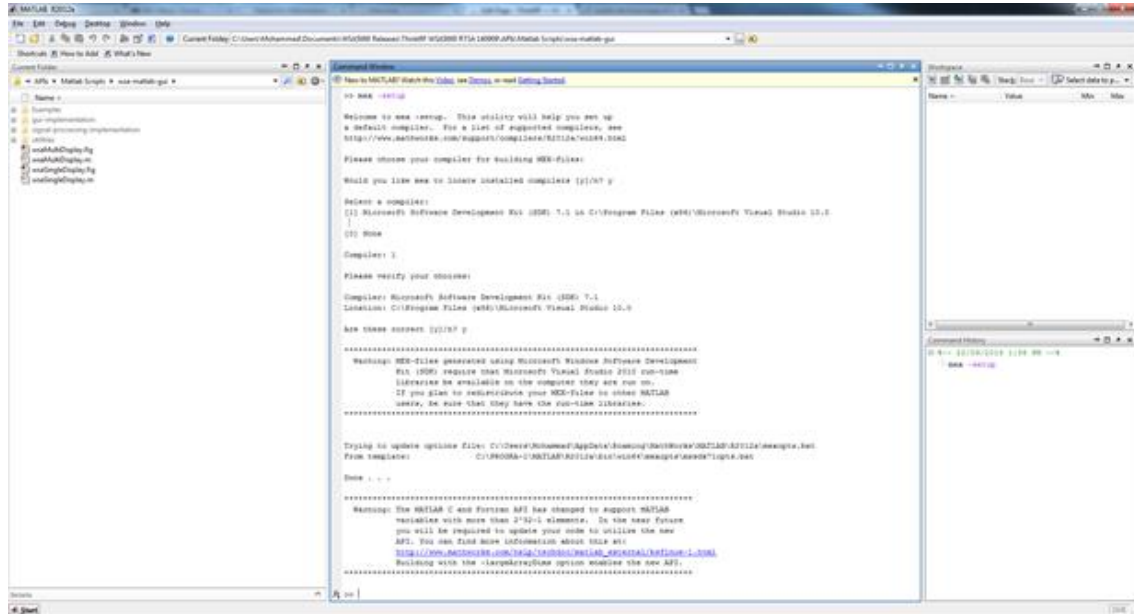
MATLAB R2012a

File Edit Debug Desktop Window Help

Current Folder: C:\Users\Mohammad\Documents\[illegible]

Shortcuts How to Add What's New

Current Folder

APIs ▸ Matlab Scripts ▸ wsa-matlab-gui ▸

Name

Examples
gui-implementation
signal-processing-implementation
utilities
wsaMultiDisplay.fig
wsaMultiDisplay.m
wsaSingleDisplay.fig
wsaSingleDisplay.m

Command Window

New to MATLAB? Watch this Video, see Demos, or read Getting Started.

>> mex -setup

Welcome to mex -setup. This utility will help you set up a default compiler. For a list of supported compilers, see http://www.mathworks.com/support/compilers/R2012a/win64.html

Please choose your compiler for building MEX-files:

Would you like mex to locate installed compilers [y]/n? y

Select a compiler:
[1] Microsoft Software Development Kit (SDK) 7.1 in C:\Program Files (x86)\Microsoft Visual Studio 10.0

[0] None

Compiler: 1

Please verify your choices:

Compiler: Microsoft Software Development Kit (SDK) 7.1
Location: C:\Program Files (x86)\Microsoft Visual Studio 10.0

Are these correct [y]/n? y

***************************************************************************
Warning: MEX-files generated using Microsoft Windows Software Development Kit (SDK) require that Microsoft Visual Studio 2010 run-time libraries be available on the computer they are run on. If you plan to redistribute your MEX-files to other MATLAB users, be sure that they have the run-time libraries.
***************************************************************************

Trying to update options file: C:\Users\Mohammad\AppData\Roaming\MathWorks\MATLAB\R2012a\mexopts.bat
From template: C:\PROGRA~1\MATLAB\R2012a\bin\win64\mexopts\mssdk71opts.bat

Done . . .

***************************************************************************
Warning: The MATLAB C and Fortran API has changed to support MATLAB variables with more than 2^32-1 elements. In the near future you will be required to update your code to utilize the new API. You can find more information about this at: http://www.mathworks.com/help/techdoc/matlab_external/bsflnue-1.html
Building with the -largeArrayDims option enables the new API.
***************************************************************************

>>

Workspace

Name ▲ Value Min Max

Command History

%-- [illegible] --%
mex -setup

Details

Start